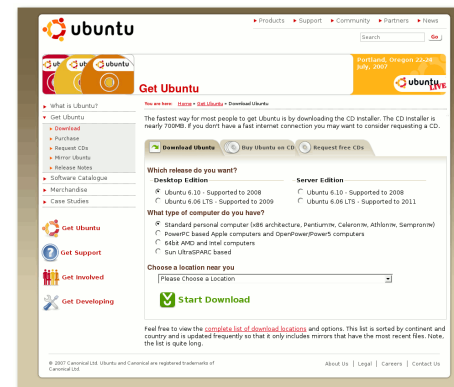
ubuntu

▸ Products ▸ Support ▸ Community ▸ Partners ▸ News

Search Go

Portland, Oregon 22-28 July, 2007

ubuntu LIVE

Get Ubuntu

▸ What is Ubuntu?
▾ Get Ubuntu
▸ Download
▸ Purchase
▸ Request CDs
▸ Mirror Ubuntu
▸ Release Notes
▸ Software Catalogue
▸ Merchandise
▸ Case Studies

Get Ubuntu

Get Support

Get Involved

Get Developing

You are here: Home » Get Ubuntu » Download Ubuntu

The fastest way for most people to get Ubuntu is by downloading the CD Installer. The CD Installer is nearly 700MB. If you don't have a fast internet connection you may want to consider requesting a CD.

Download Ubuntu | Buy Ubuntu on CD | Request free CDs

Which release do you want?

Desktop Edition
Ubuntu 6.10 - Supported to 2008
Ubuntu 6.06 LTS - Supported to 2009

Server Edition
Ubuntu 6.10 - Supported to 2008
Ubuntu 6.06 LTS - Supported to 2011

What type of computer do you have?
Standard personal computer (x86 architecture, Pentium™, Celeron™, Athlon™, Sempron™)
PowerPC based Apple computers and OpenPower/Power5 computers
64bit AMD and Intel computers
Sun UltraSPARC based

Choose a location near you
Please Choose a Location

Start Download

Feel free to view the complete list of download locations and options. This list is sorted by continent and country and is updated frequently so that it only includes mirrors that have the most recent files. Note, the list is quite long.

© 2007 Canonical Ltd. Ubuntu and Canonical are registered trademarks of Canonical Ltd.

About Us | Legal | Careers | Contact Us